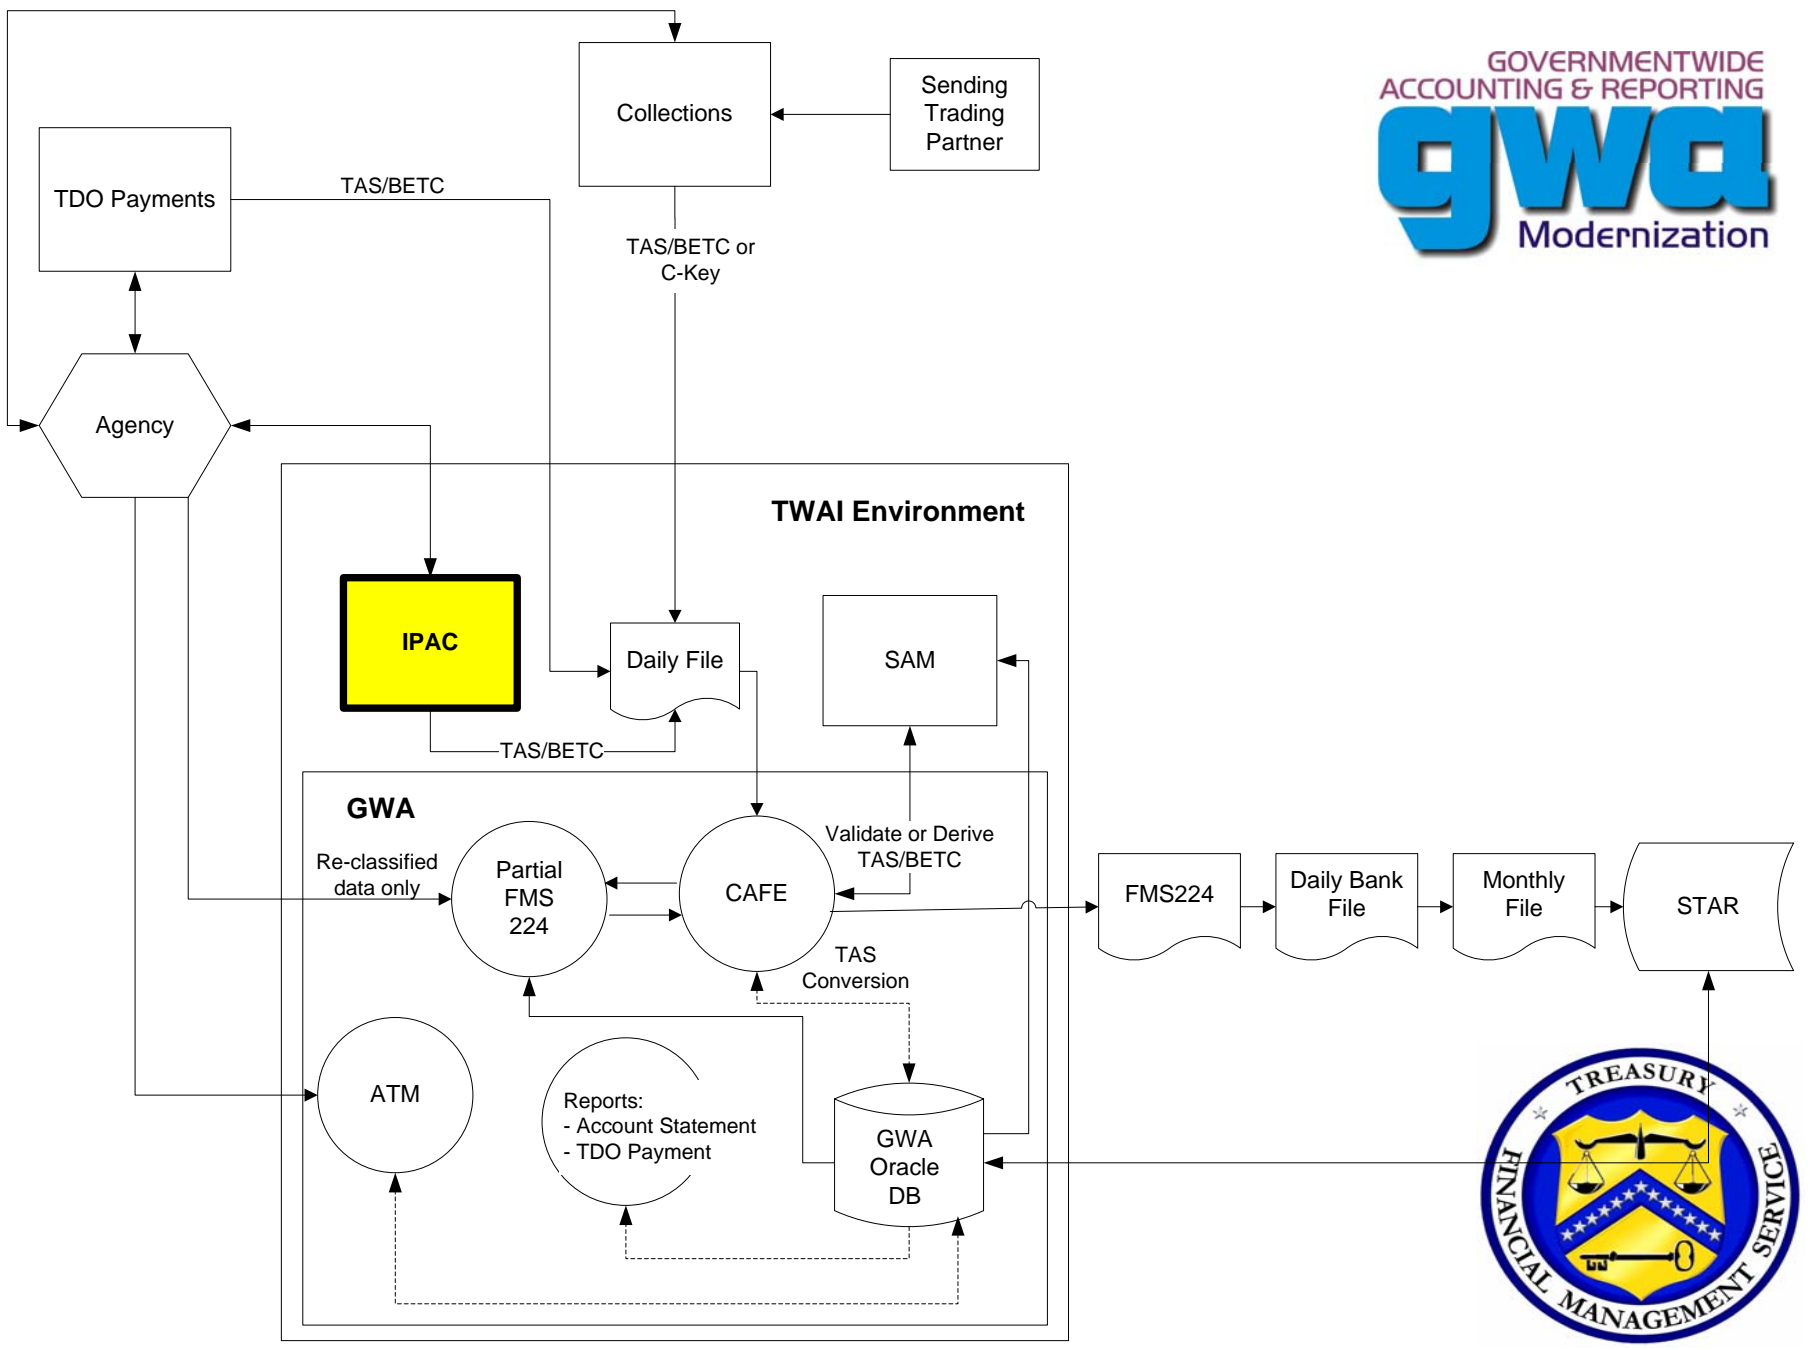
GOVERNMENTWIDE ACCOUNTING & REPORTING
gwa
Modernization

Collections

Sending Trading Partner

TDO Payments

TAS/BETC

TAS/BETC or C-Key

Agency

TWAI Environment

IPAC

Daily File

SAM

TAS/BETC

GWA

Re-classified data only

Partial FMS 224

CAFE

Validate or Derive TAS/BETC

FMS224

Daily Bank File

Monthly File

STAR

TAS Conversion

ATM

Reports:
- Account Statement
- TDO Payment

GWA Oracle DB

TREASURY
FINANCIAL MANAGEMENT SERVICE